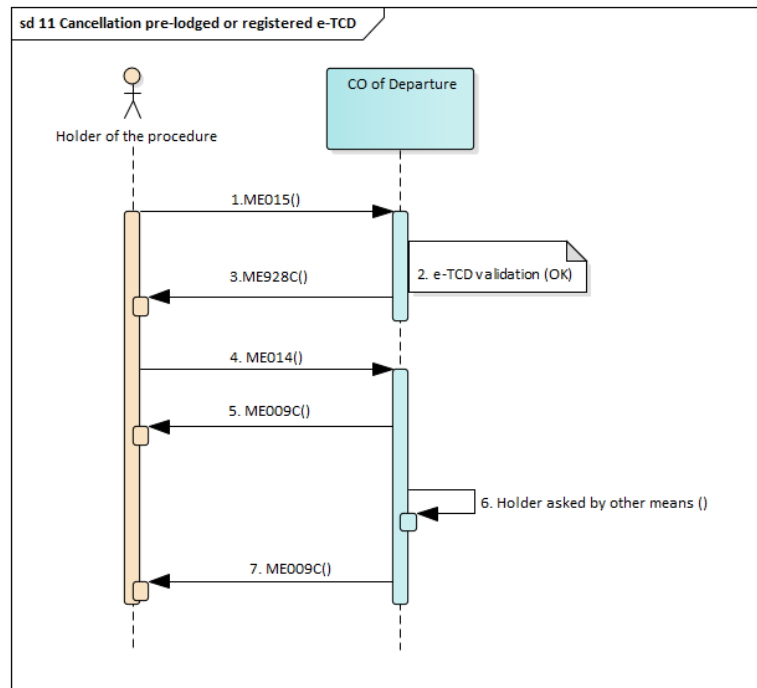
sd 11 Cancellation pre-lodged or registered e-TCD

Holder of the procedure

CO of Departure

1.ME015()

2. e-TCD validation (OK)

3.ME928C()

4. ME014()

5. ME009C()

6. Holder asked by other means ()

7. ME009C()